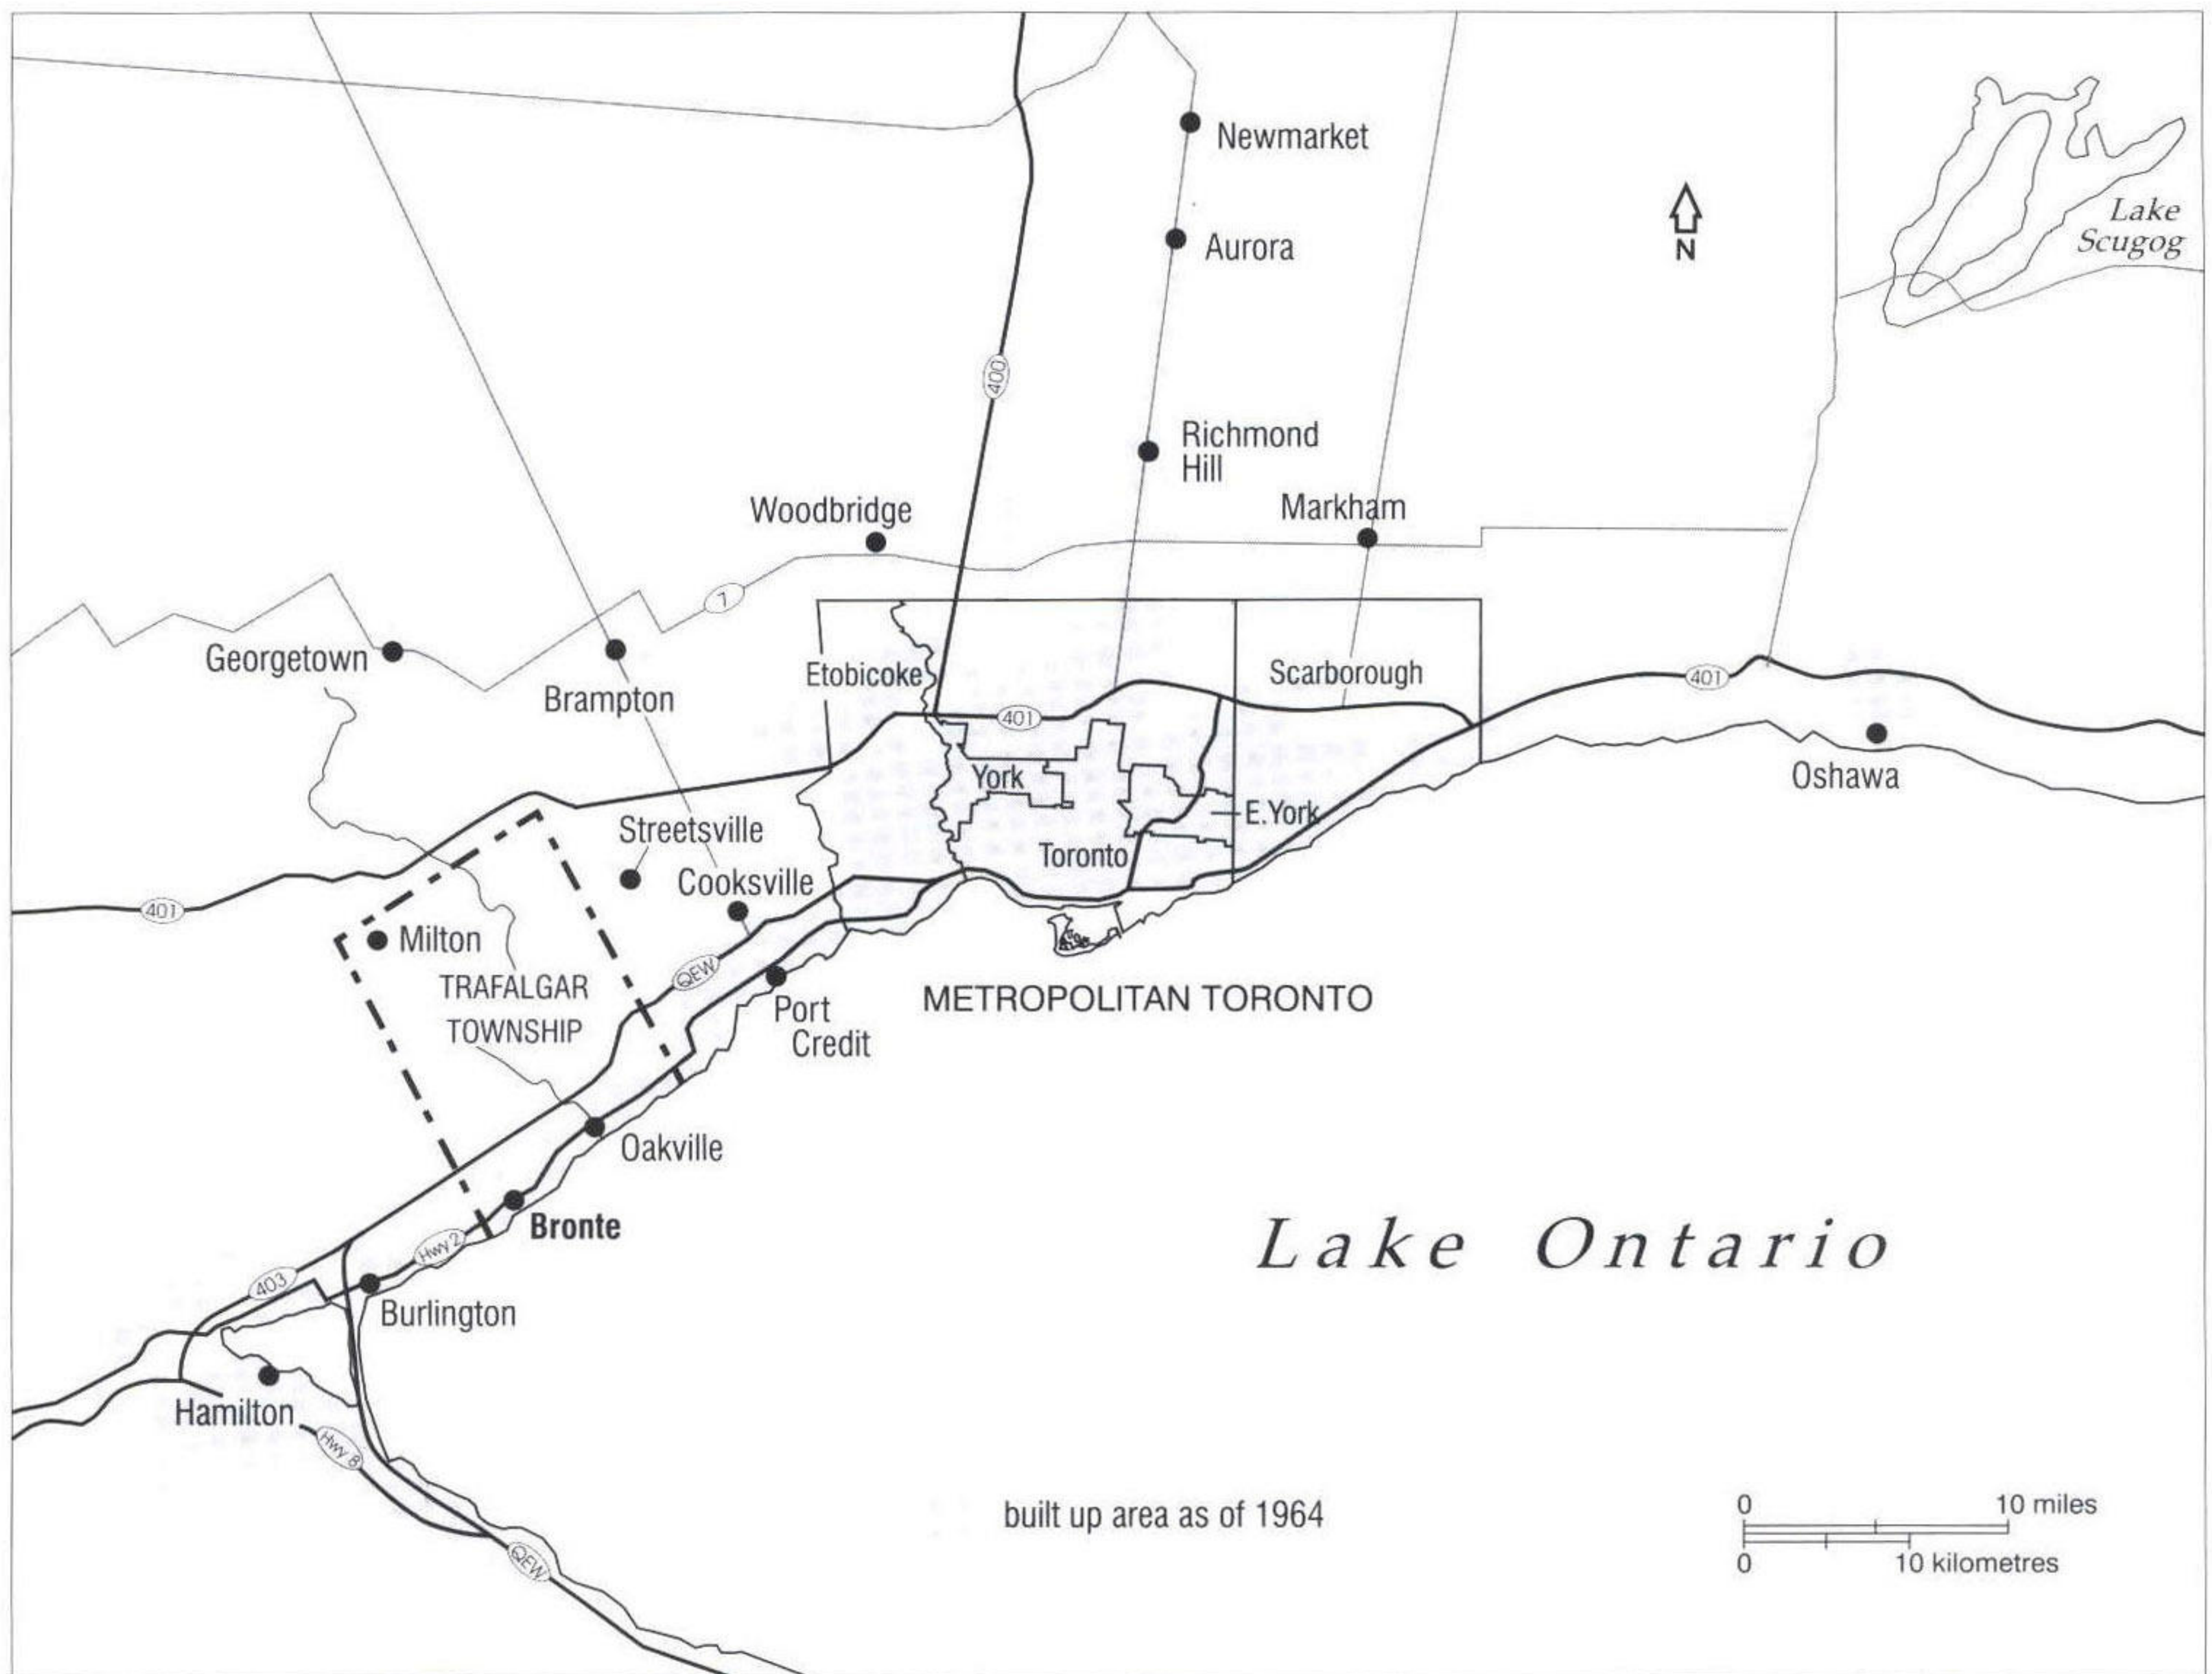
Newmarket

N

Lake Scugog

Aurora

400

Richmond Hill

Woodbridge

Markham

7

Georgetown

Brampton

Etobicoke

Scarborough

401

401

York

Oshawa

E. York

Streetsville

Toronto

Cooksville

401

Milton

TRAFALGAR TOWNSHIP

QEW

Port Credit

METROPOLITAN TORONTO

Oakville

Bronte

Lake Ontario

Hwy 2

403

Burlington

Hamilton

Hwy 8

QEW

built up area as of 1964

0

10 miles

0

10 kilometres